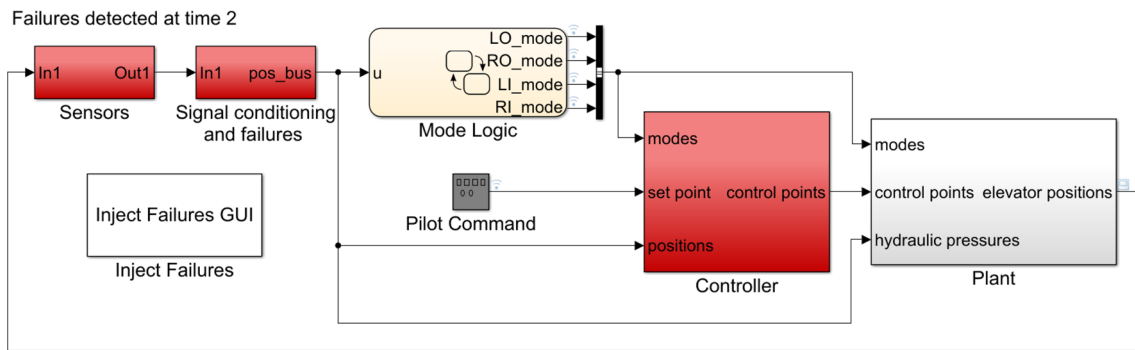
Failures detected at time 2

In1 Out1
Sensors

In1 pos_bus
Signal conditioning and failures

u
LO_mode
RO_mode
LI_mode
RI_mode
Mode Logic

Inject Failures GUI
Inject Failures

00
Pilot Command

modes
set point control points
positions
Controller

modes
control points elevator positions
hydraulic pressures
Plant